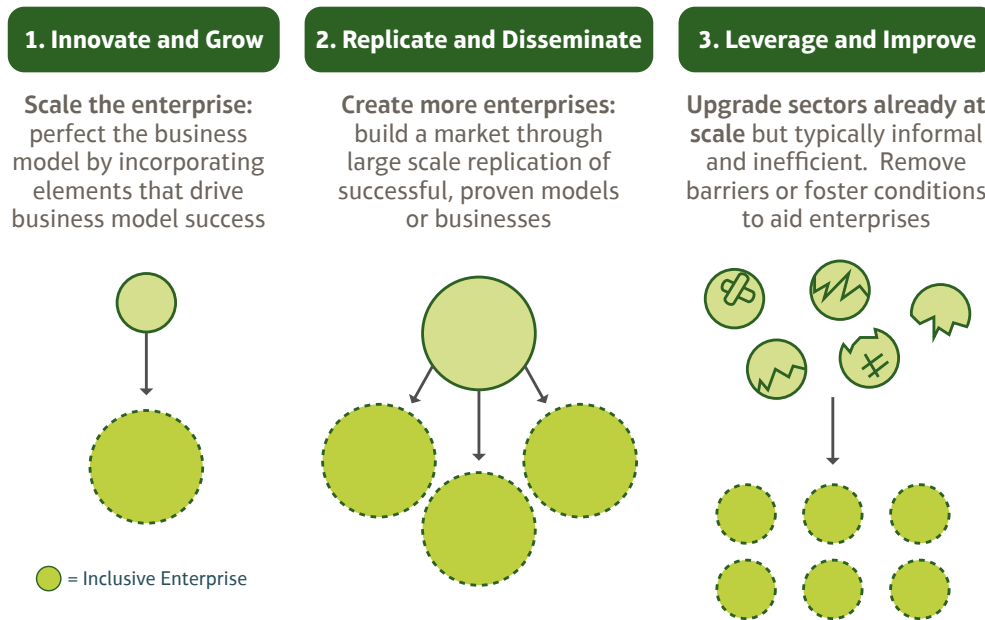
1. Innovate and Grow

Scale the enterprise: perfect the business model by incorporating elements that drive business model success

2. Replicate and Disseminate

Create more enterprises: build a market through large scale replication of successful, proven models or businesses

3. Leverage and Improve

Upgrade sectors already at scale but typically informal and inefficient. Remove barriers or foster conditions to aid enterprises

= Inclusive Enterprise